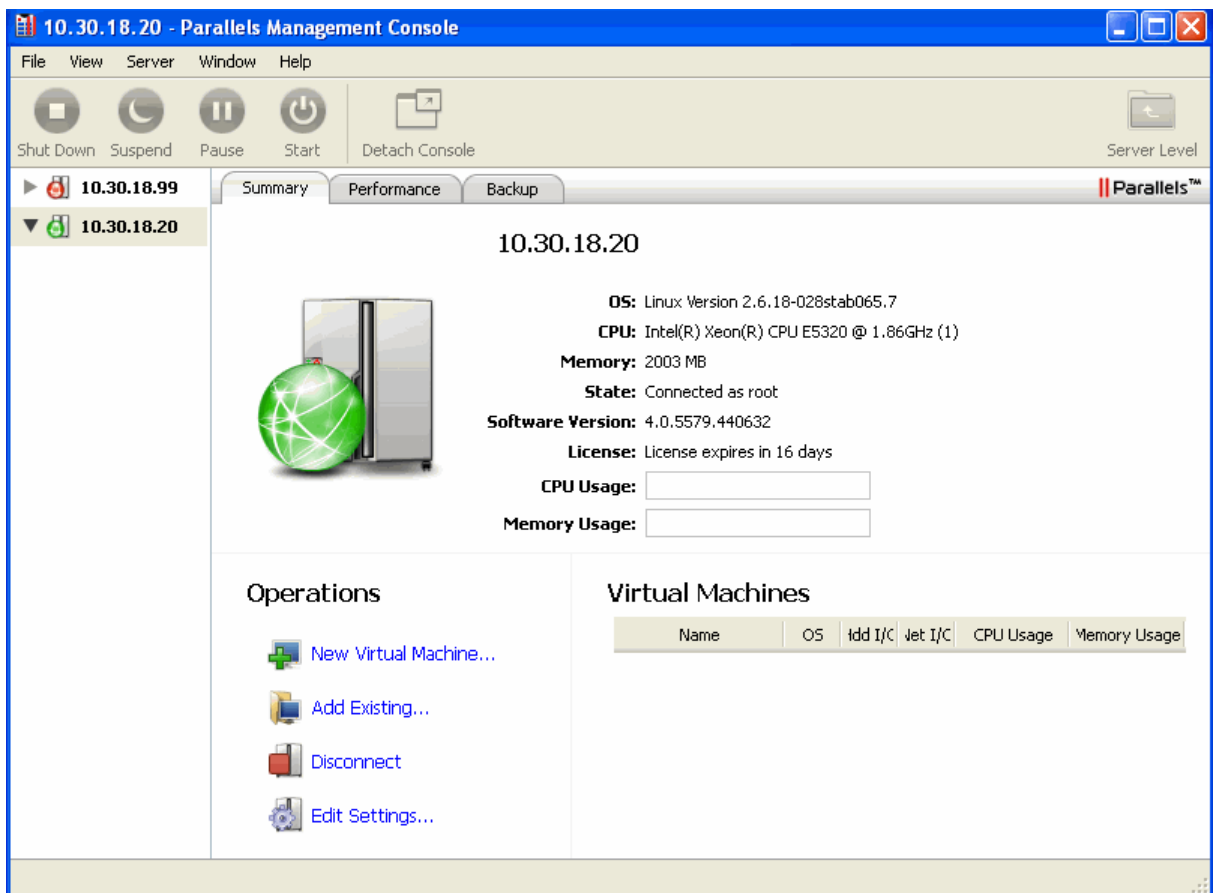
10.30.18.20 - Parallels Management Console

File View Server Window Help

Shut Down Suspend Pause Start Detach Console Server Level

10.30.18.99
10.30.18.20

Summary Performance Backup

||Parallels™

10.30.18.20

OS: Linux Version 2.6.18-028stab065.7
CPU: Intel(R) Xeon(R) CPU E5320 @ 1.86GHz (1)
Memory: 2003 MB
State: Connected as root
Software Version: 4.0.5579.440632
License: License expires in 16 days
CPU Usage:
Memory Usage:

Operations

New Virtual Machine...
Add Existing...
Disconnect
Edit Settings...

Virtual Machines

| Name | OS | Hdd I/C | Net I/C | CPU Usage | Memory Usage |
|---|---|---|---|---|---|